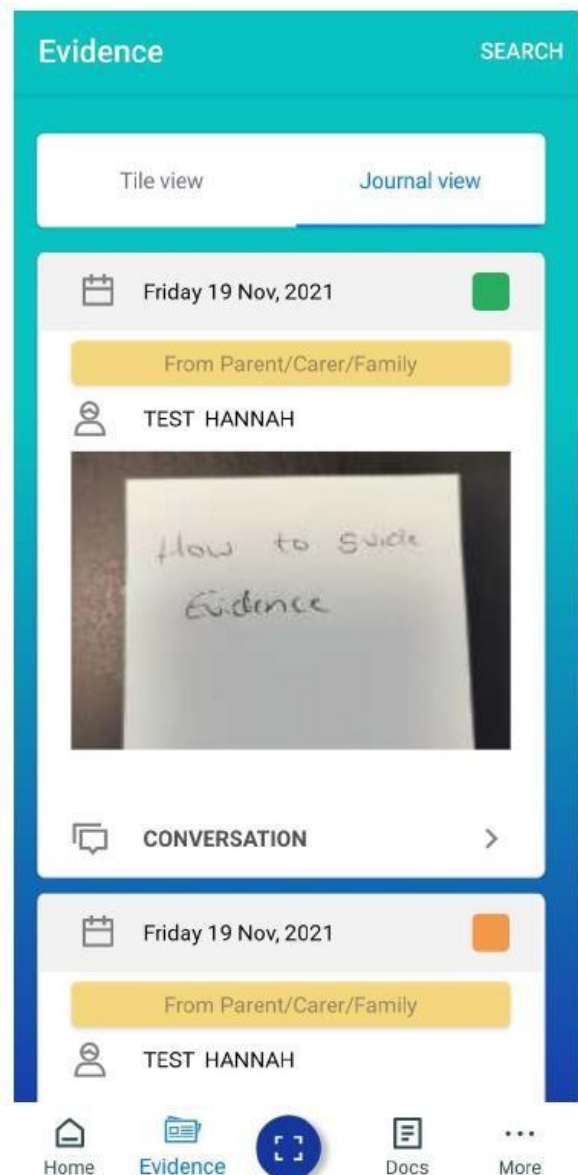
Evidence SEARCH

Tile view Journal view

Friday 19 Nov, 2021

From Parent/Carer/Family

TEST HANNAH

How to Guide Evidence

CONVERSATION >

Friday 19 Nov, 2021

From Parent/Carer/Family

TEST HANNAH

Home Evidence Docs More